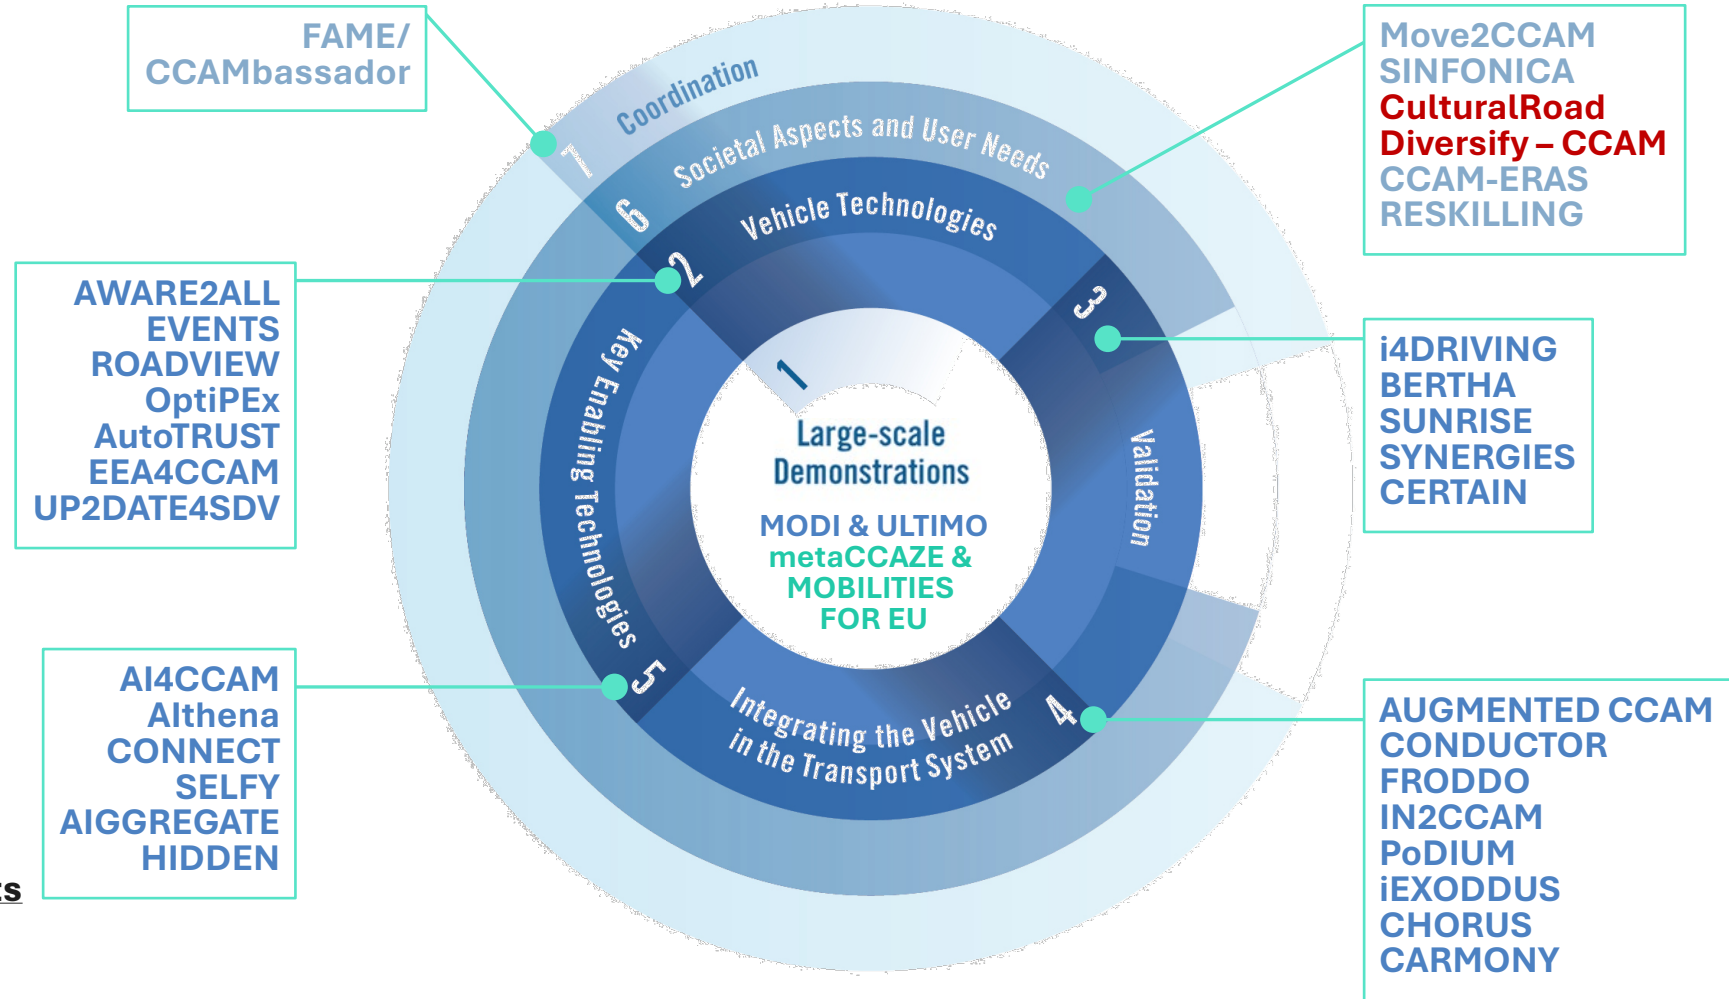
FAME/
CCAMbassador

Move2CCAM
SINFONICA
CulturalRoad
Diversify – CCAM
CCAM-ERAS
RESKILLING

7 Coordination

6 Societal Aspects and User Needs

2 Vehicle Technologies

3

1 Large-scale Demonstrations

MODI & ULTIMO
metaCCAZE & MOBILITIES FOR EU

Key Enabling Technologies 5

Validation

Integrating the Vehicle in the Transport System 4

AWARE2ALL
EVENTS
ROADVIEW
OptiPEx
AutoTRUST
EEA4CCAM
UP2DATE4SDV

i4DRIVING
BERTHA
SUNRISE
SYNERGIES
CERTAIN

AI4CCAM
Althena
CONNECT
SELFY
AIGGREGATE
HIDDEN

AUGMENTED CCAM
CONDUCTOR
FRODDO
IN2CCAM
PoDIUM
iEXODDUS
CHORUS
CARMONY

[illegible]s